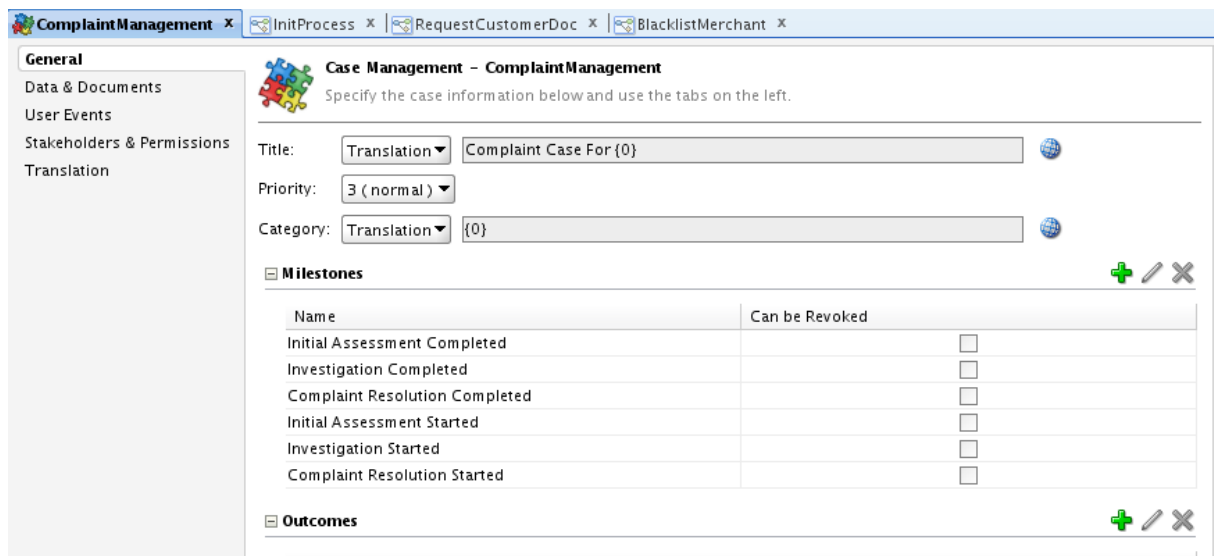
ComplaintManagement × InitProcess × RequestCustomerDoc × BlacklistMerchant ×

General
Data & Documents
User Events
Stakeholders & Permissions
Translation

Case Management - ComplaintManagement
Specify the case information below and use the tabs on the left.

Title: Translation Complaint Case For {0}

Priority: 3 (normal)

Category: Translation {0}

Milestones

| Name | Can be Revoked |
|---|---|
| Initial Assessment Completed | |
| Investigation Completed | |
| Complaint Resolution Completed | |
| Initial Assessment Started | |
| Investigation Started | |
| Complaint Resolution Started | |

Outcomes